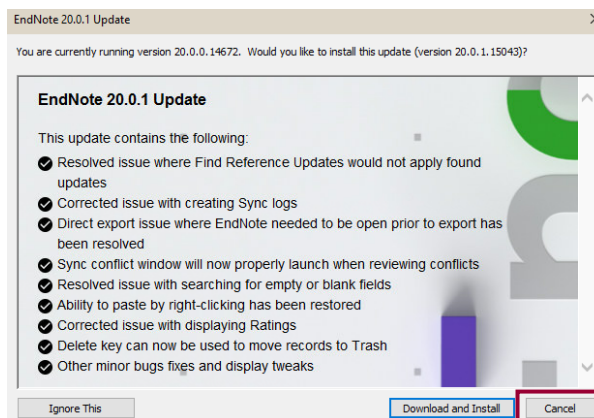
EndNote 20.0.1 Update

You are currently running version 20.0.0.14672. Would you like to install this update (version 20.0.1.15043)?

EndNote 20.0.1 Update

This update contains the following:

Resolved issue where Find Reference Updates would not apply found updates

Corrected issue with creating Sync logs

Direct export issue where EndNote needed to be open prior to export has been resolved

Sync conflict window will now properly launch when reviewing conflicts

Resolved issue with searching for empty or blank fields

Ability to paste by right-clicking has been restored

Corrected issue with displaying Ratings

Delete key can now be used to move records to Trash

Other minor bugs fixes and display tweaks

Ignore This

Download and Install

Cancel